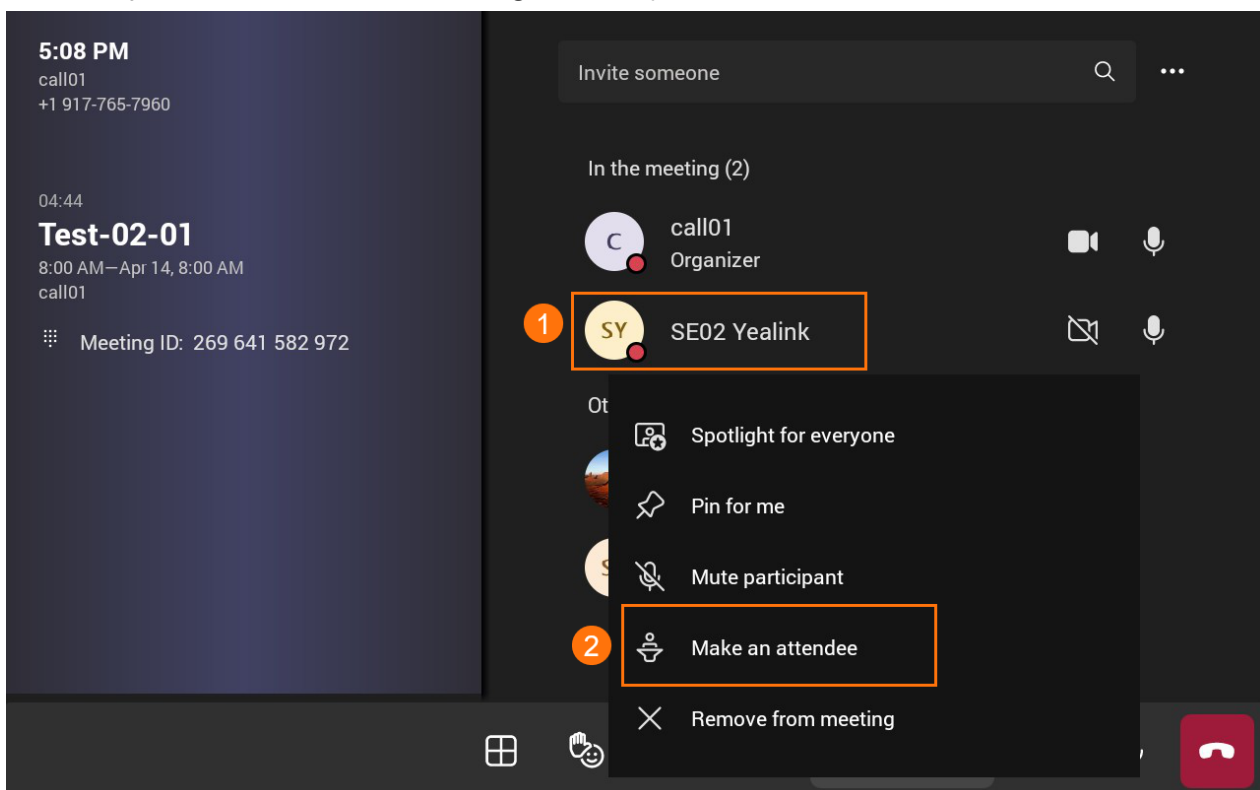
5:08 PM
call01
+1 917-765-7960

04:44
Test-02-01
8:00 AM—Apr 14, 8:00 AM
call01

Meeting ID: 269 641 582 972

Invite someone

In the meeting (2)

C
call01
Organizer

1
SY
SE02 Yealink

Ot

Spotlight for everyone

Pin for me

Mute participant

2
Make an attendee

Remove from meeting